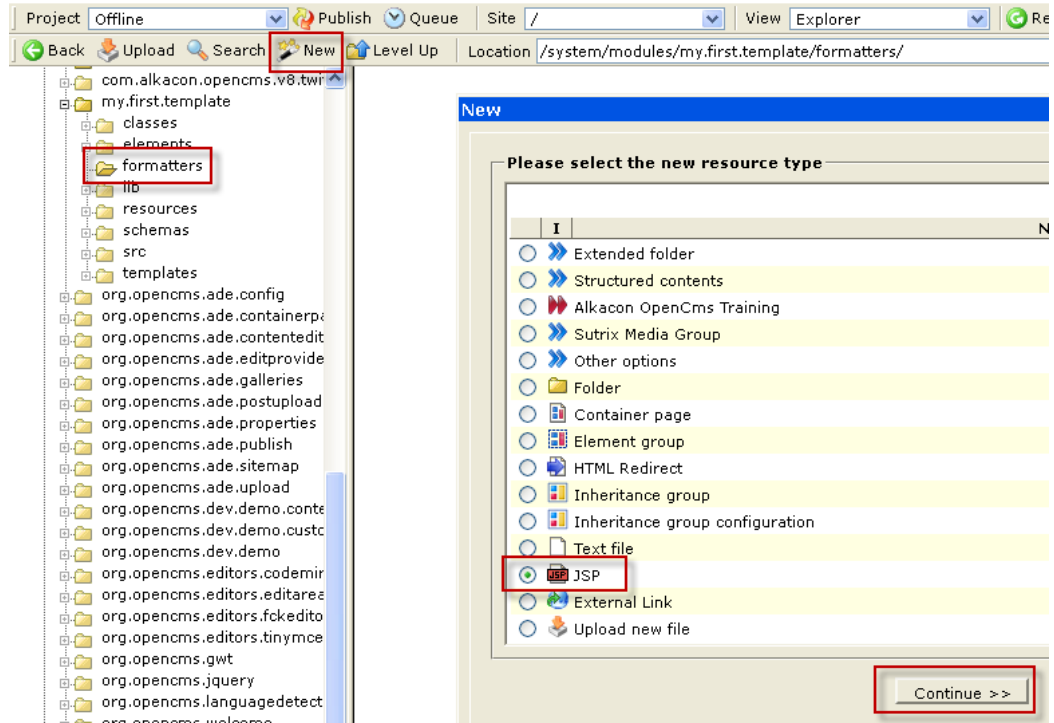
Project Offline Publish Queue Site / View Explorer Re

Back Upload Search New Level Up Location /system/modules/my.first.template/formatters/

com.alkacon.opencms.v8.twi
my.first.template
classes
elements
formatters
lib
resources
schemas
src
templates
org.opencms.ade.config
org.opencms.ade.containerpa
org.opencms.ade.contentedit
org.opencms.ade.editprovide
org.opencms.ade.galleries
org.opencms.ade.postupload
org.opencms.ade.properties
org.opencms.ade.publish
org.opencms.ade.sitemap
org.opencms.ade.upload
org.opencms.dev.demo.conte
org.opencms.dev.demo.custo
org.opencms.dev.demo
org.opencms.editors.codemir
org.opencms.editors.editarea
org.opencms.editors.fckedito
org.opencms.editors.tinymce
org.opencms.gwt
org.opencms.jquery
org.opencms.languagedetect
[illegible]

New

Please select the new resource type

| I | N |
|---|---|
| Extended folder | |
| Structured contents | |
| Alkacon OpenCms Training | |
| Sutrix Media Group | |
| Other options | |
| Folder | |
| Container page | |
| Element group | |
| HTML Redirect | |
| Inheritance group | |
| Inheritance group configuration | |
| Text file | |
| JSP | |
| External Link | |
| Upload new file | |

Continue >>